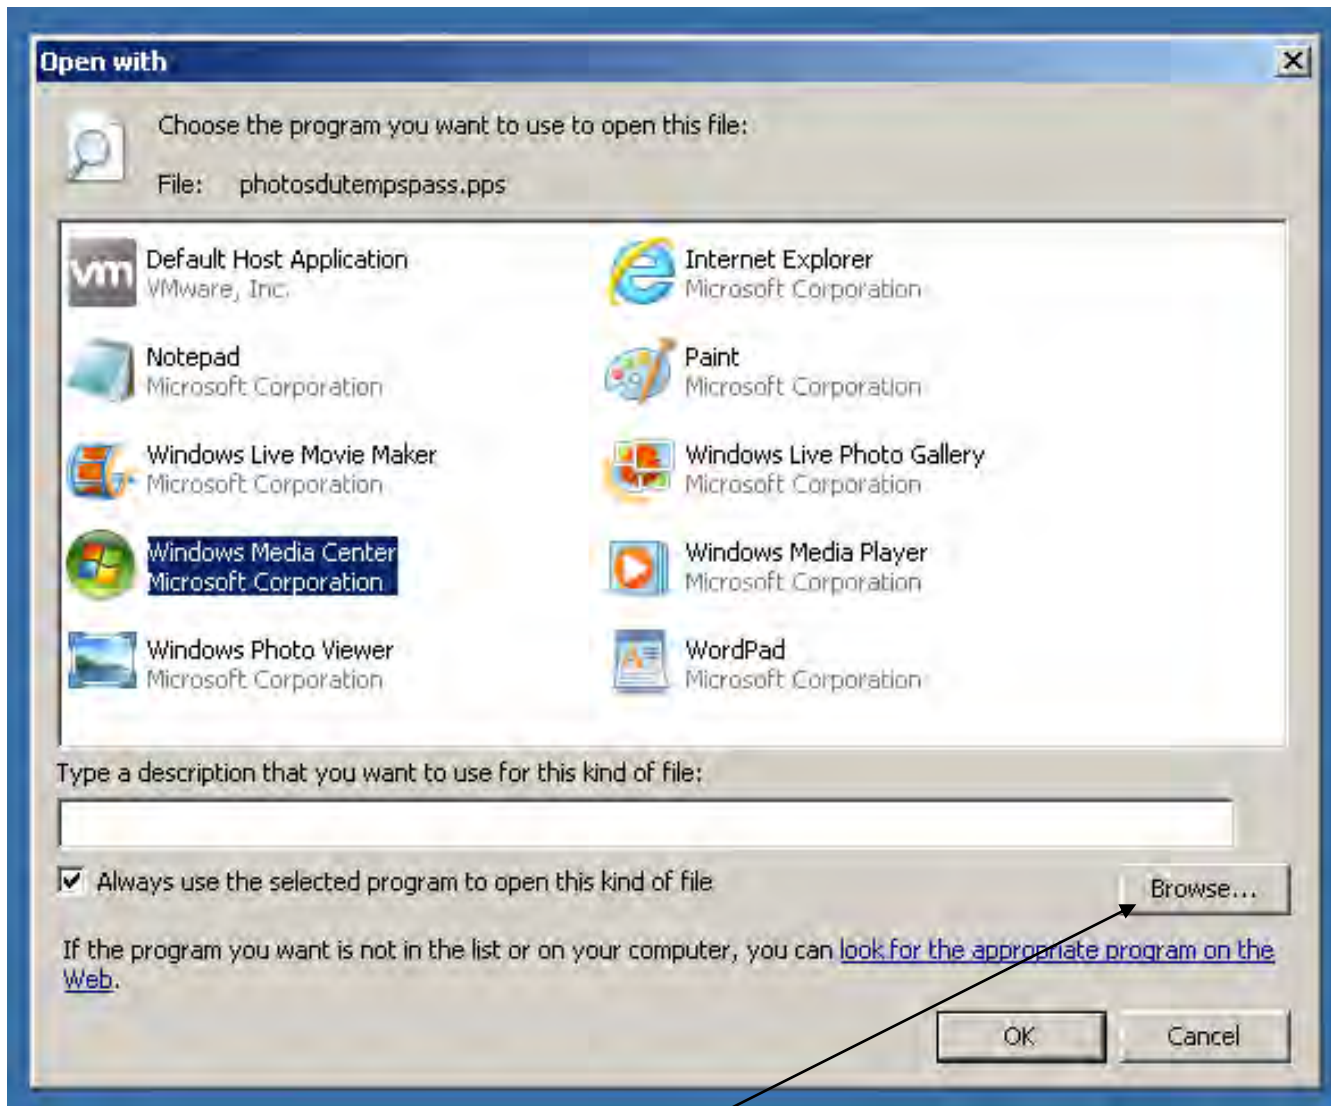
Open with

Choose the program you want to use to open this file:

File: photosdutempspass.pps

Default Host Application
VMware, Inc.

Internet Explorer
Microsoft Corporation

Notepad
Microsoft Corporation

Paint
Microsoft Corporation

Windows Live Movie Maker
Microsoft Corporation

Windows Live Photo Gallery
Microsoft Corporation

Windows Media Center
Microsoft Corporation

Windows Media Player
Microsoft Corporation

Windows Photo Viewer
Microsoft Corporation

WordPad
Microsoft Corporation

Type a description that you want to use for this kind of file:

Always use the selected program to open this kind of file

Browse...

If the program you want is not in the list or on your computer, you can look for the appropriate program on the Web.

OK

Cancel